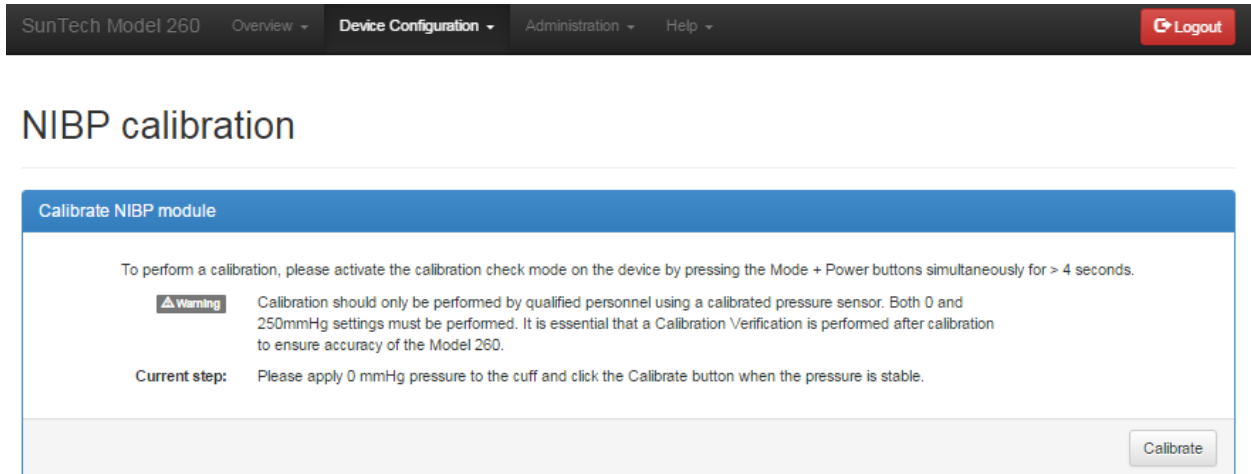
SunTech Model 260 Overview ▾ Device Configuration ▾ Administration ▾ Help ▾ Logout

NIBP calibration

Calibrate NIBP module

To perform a calibration, please activate the calibration check mode on the device by pressing the Mode + Power buttons simultaneously for > 4 seconds.

⚠ Warning Calibration should only be performed by qualified personnel using a calibrated pressure sensor. Both 0 and 250mmHg settings must be performed. It is essential that a Calibration Verification is performed after calibration to ensure accuracy of the Model 260.

Current step: Please apply 0 mmHg pressure to the cuff and click the Calibrate button when the pressure is stable.

Calibrate